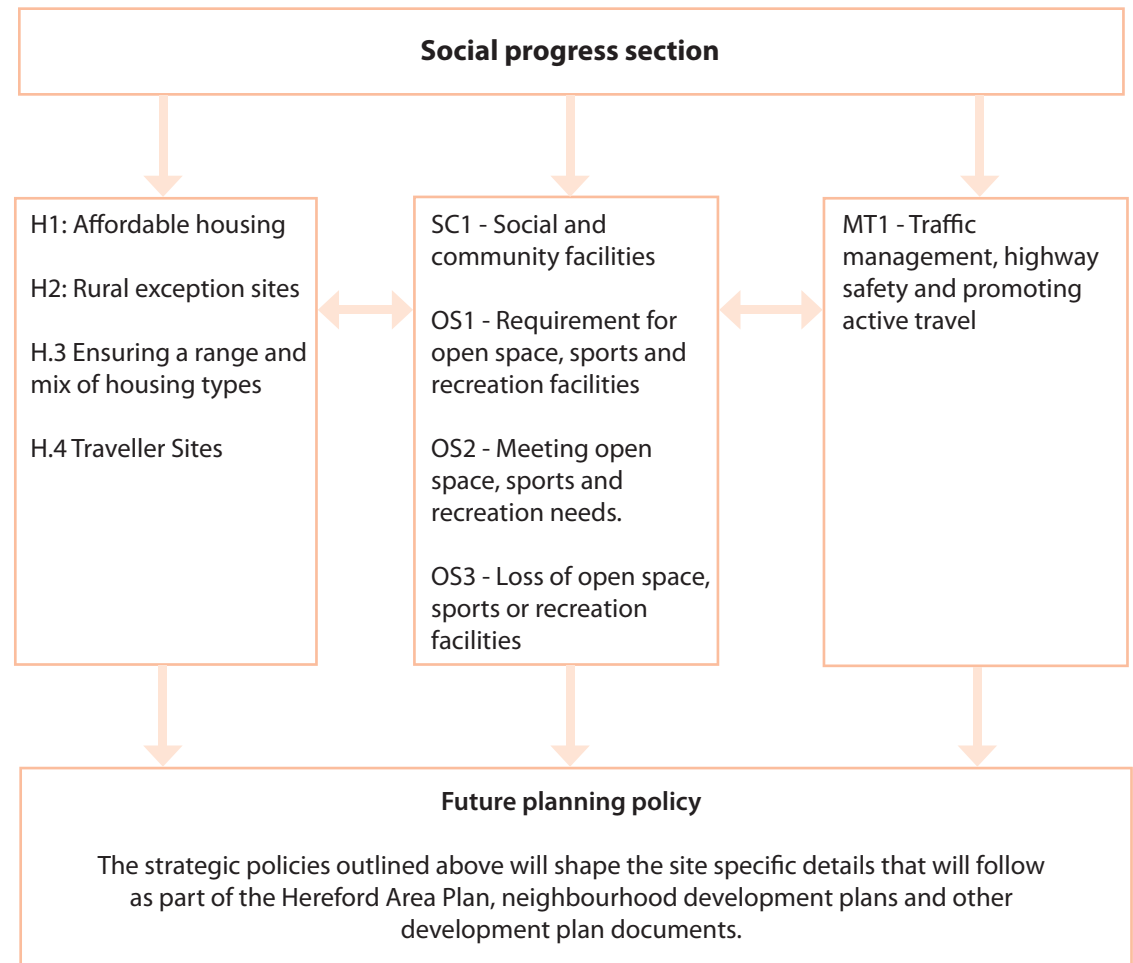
Social progress section

H1: Affordable housing

H2: Rural exception sites

H.3 Ensuring a range and mix of housing types

H.4 Traveller Sites

SC1 - Social and community facilities

OS1 - Requirement for open space, sports and recreation facilities

OS2 - Meeting open space, sports and recreation needs.

OS3 - Loss of open space, sports or recreation facilities

MT1 - Traffic management, highway safety and promoting active travel

Future planning policy

The strategic policies outlined above will shape the site specific details that will follow as part of the Hereford Area Plan, neighbourhood development plans and other development plan documents.